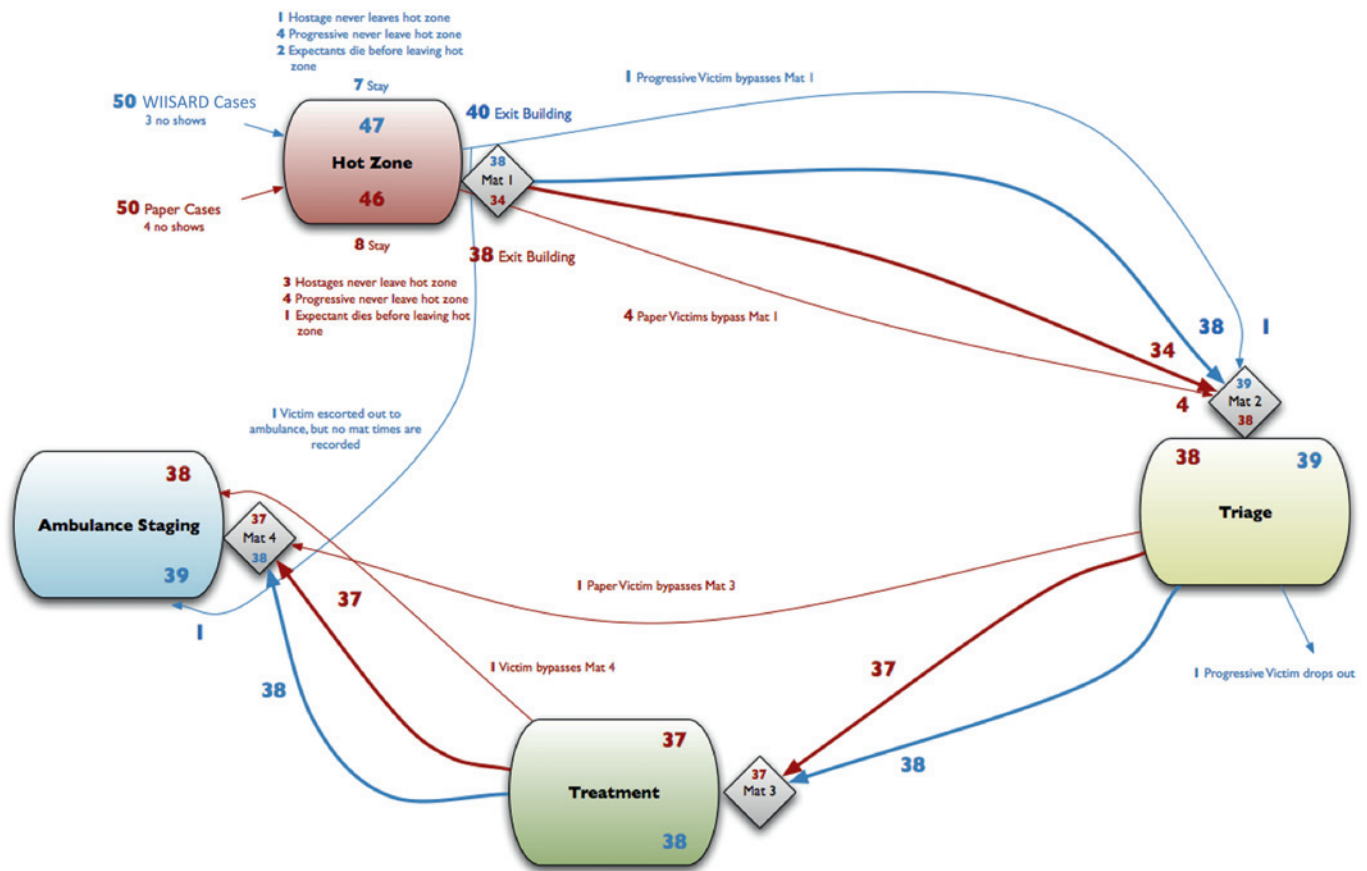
1 Hostage never leaves hot zone
4 Progressive never leave hot zone
2 Expectants die before leaving hot zone

7 Stay

50 WIISARD Cases
3 no shows

47

Hot Zone

46

50 Paper Cases
4 no shows

8 Stay

40 Exit Building

38
Mat 1
34

38 Exit Building

1 Progressive Victim bypasses Mat 1

3 Hostages never leave hot zone
4 Progressive never leave hot zone
1 Expectant dies before leaving hot zone

4 Paper Victims bypass Mat 1

38

1

34

4

39
Mat 2
38

1 Victim escorted out to ambulance, but no mat times are recorded

38

Ambulance Staging

39

37
Mat 4
38

38

39

Triage

1 Paper Victim bypasses Mat 3

37

1

1 Victim bypasses Mat 4

38

37

1 Progressive Victim drops out

37

Treatment

38

37
Mat 3

38